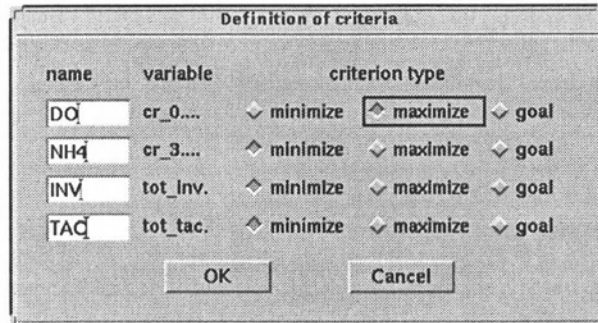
Definition of criteria

| name | variable | criterion type | | |
|---|---|---|---|---|
| DO | cr_0.... | minimize | maximize | goal |
| NH4 | cr_3.... | minimize | maximize | goal |
| INV | tot_inv. | minimize | maximize | goal |
| TAC | tot_tac. | minimize | maximize | goal |

OK

Cancel